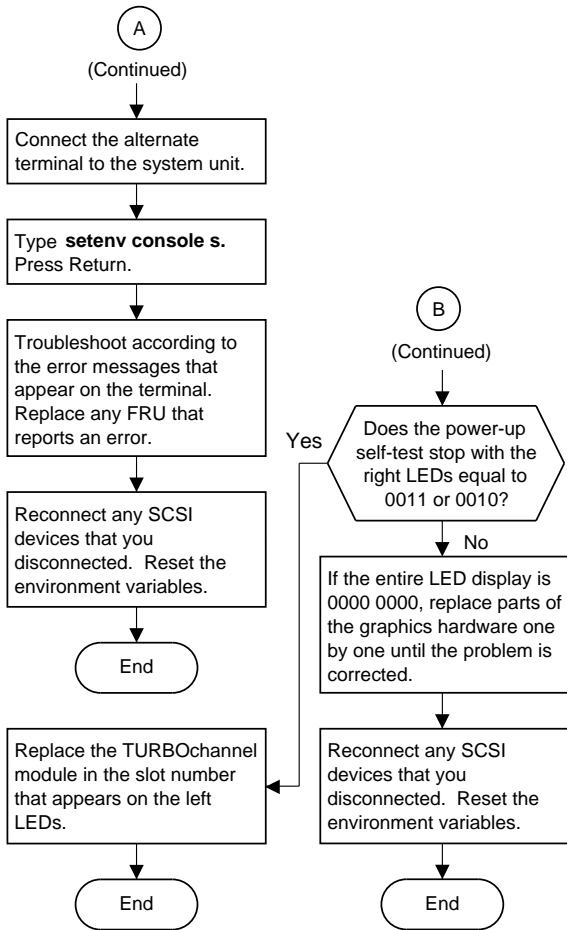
A

(Continued)

Connect the alternate terminal to the system unit.

Type **setenv console s.** Press Return.

Troubleshoot according to the error messages that appear on the terminal. Replace any FRU that reports an error.

Reconnect any SCSI devices that you disconnected. Reset the environment variables.

End

B

(Continued)

Does the power-up self-test stop with the right LEDs equal to 0011 or 0010?

Yes

No

If the entire LED display is 0000 0000, replace parts of the graphics hardware one by one until the problem is corrected.

Reconnect any SCSI devices that you disconnected. Reset the environment variables.

End

Replace the TURBOchannel module in the slot number that appears on the left LEDs.

End